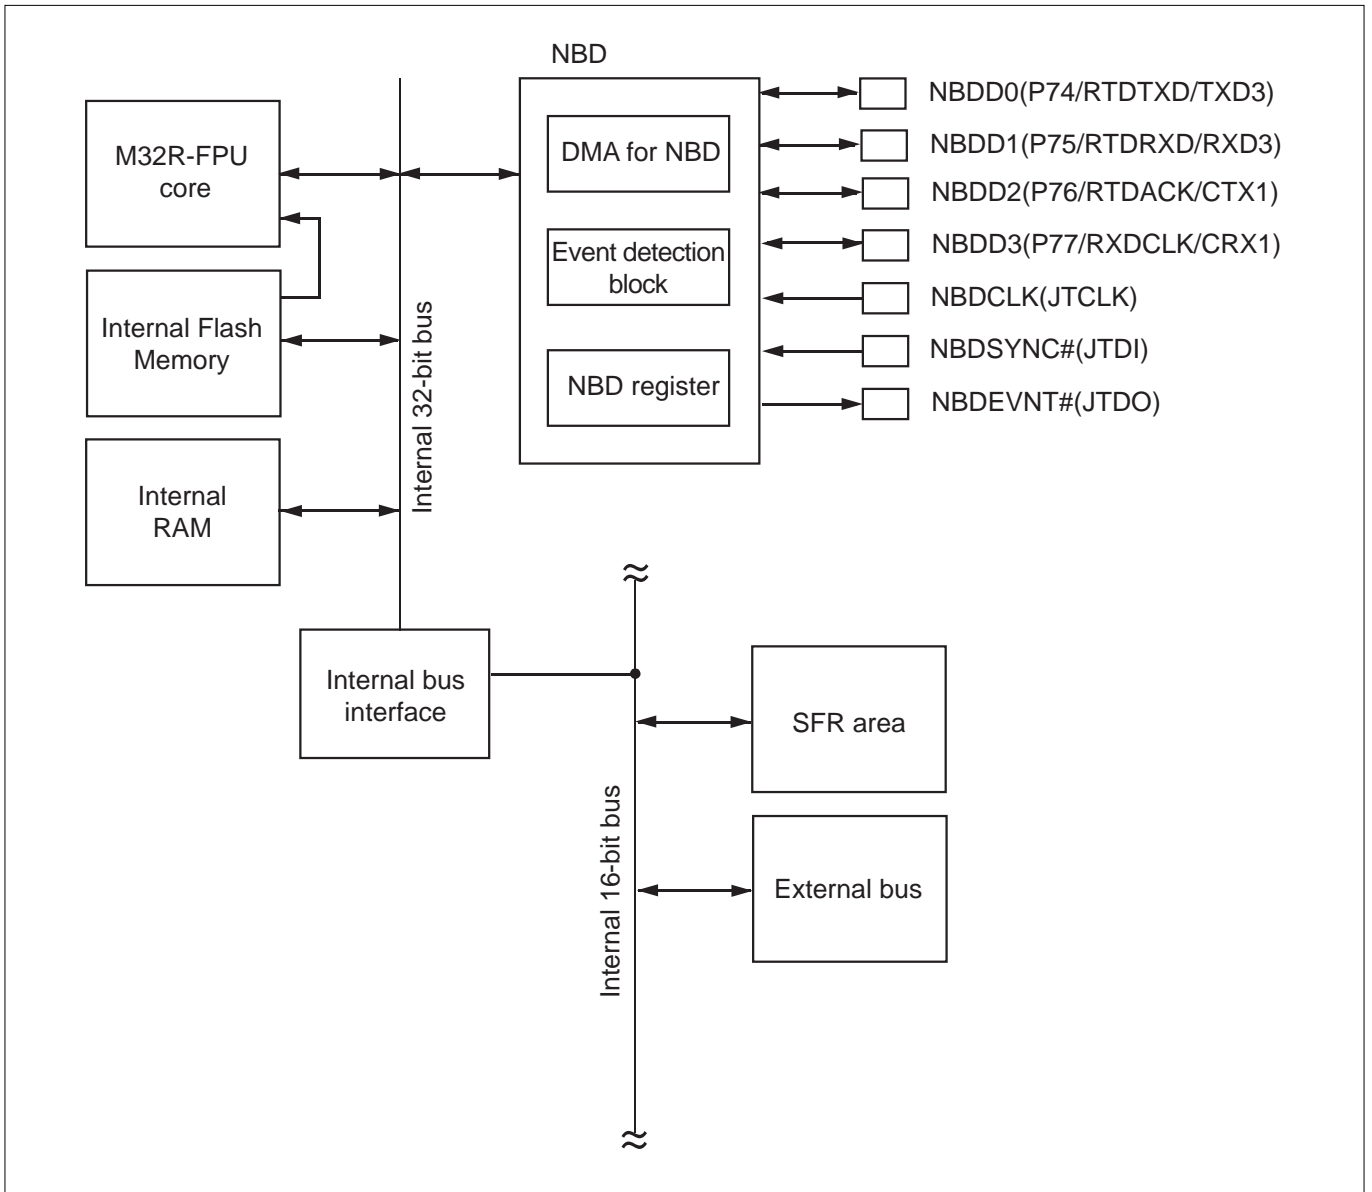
NBD

M32R-FPU core

DMA for NBD

Event detection block

NBD register

Internal Flash Memory

Internal RAM

Internal 32-bit bus

NBDD0(P74/RTDTXD/TXD3)

NBDD1(P75/RTDRXD/RXD3)

NBDD2(P76/RTDACK/CTX1)

NBDD3(P77/RXDCLK/CRX1)

NBDCLK(JTCLK)

NBDSYNC#(JTDI)

NBDEVNT#(JTDO)

Internal bus interface

SFR area

External bus

Internal 16-bit bus